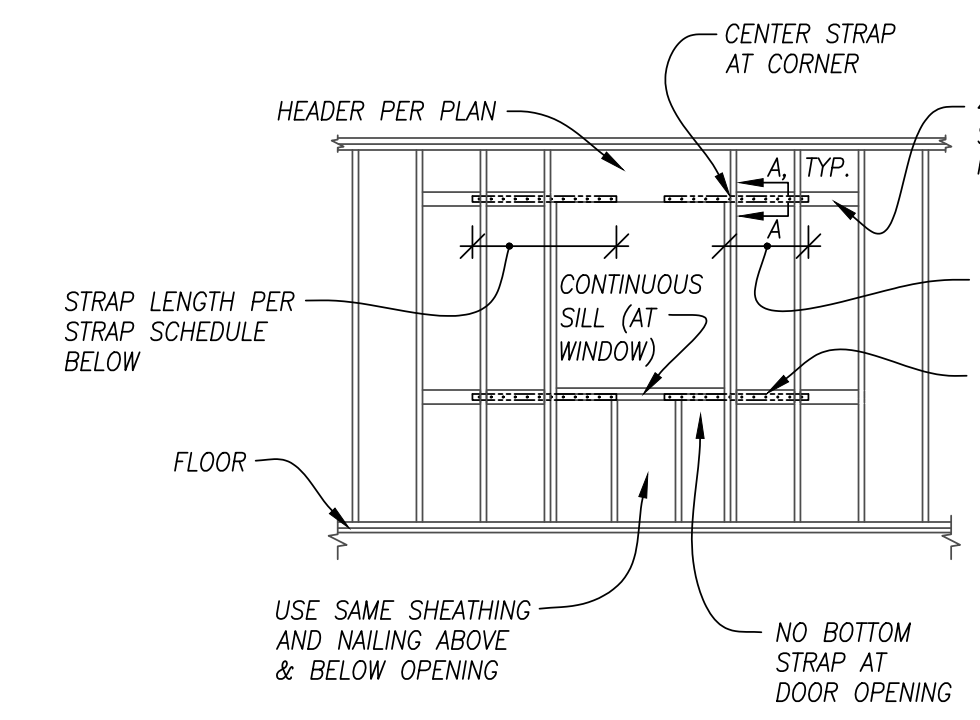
CENTER STRAP AT CORNER

HEADER PER PLAN

A, TYP.

A

STRAP LENGTH PER STRAP SCHEDULE BELOW

CONTINUOUS SILL (AT WINDOW)

FLOOR

USE SAME SHEATHING AND NAILING ABOVE & BELOW OPENING

NO BOTTOM STRAP AT DOOR OPENING

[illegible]